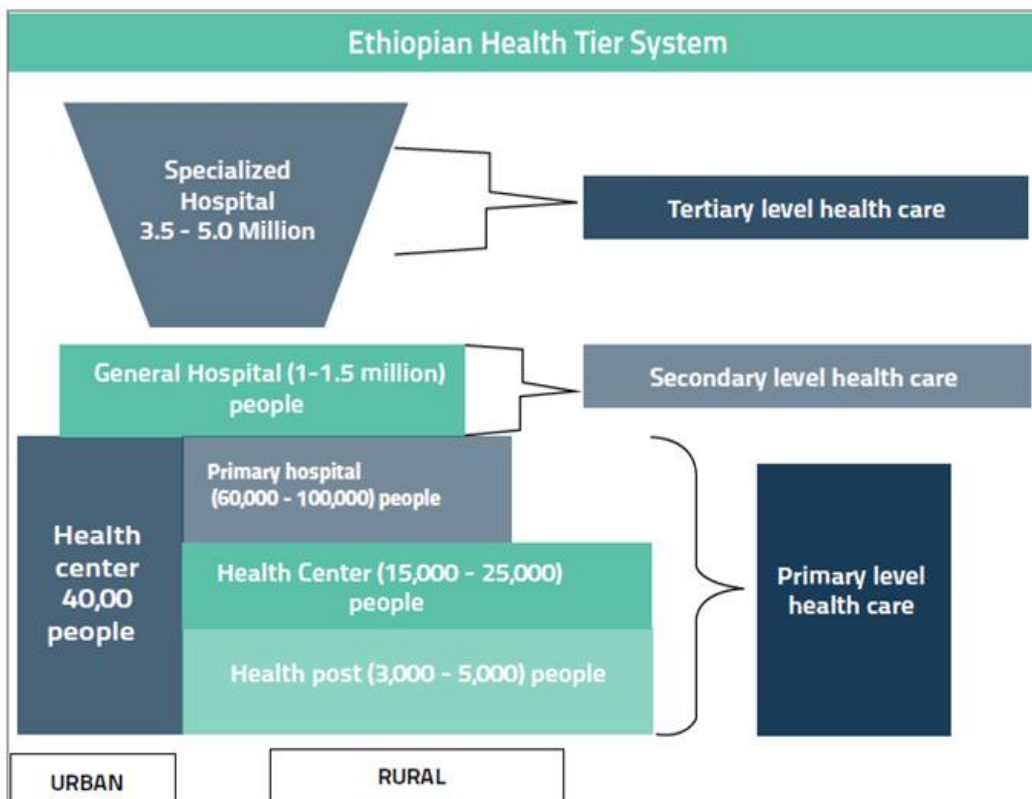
Ethiopian Health Tier System

Specialized Hospital 3.5 - 5.0 Million

Tertiary level health care

General Hospital (1-1.5 million) people

Secondary level health care

Health center 40,00 people

Primary hospital (60,000 - 100,000) people

Health Center (15,000 - 25,000) people

Health post (3,000 - 5,000) people

Primary level health care

URBAN

RURAL